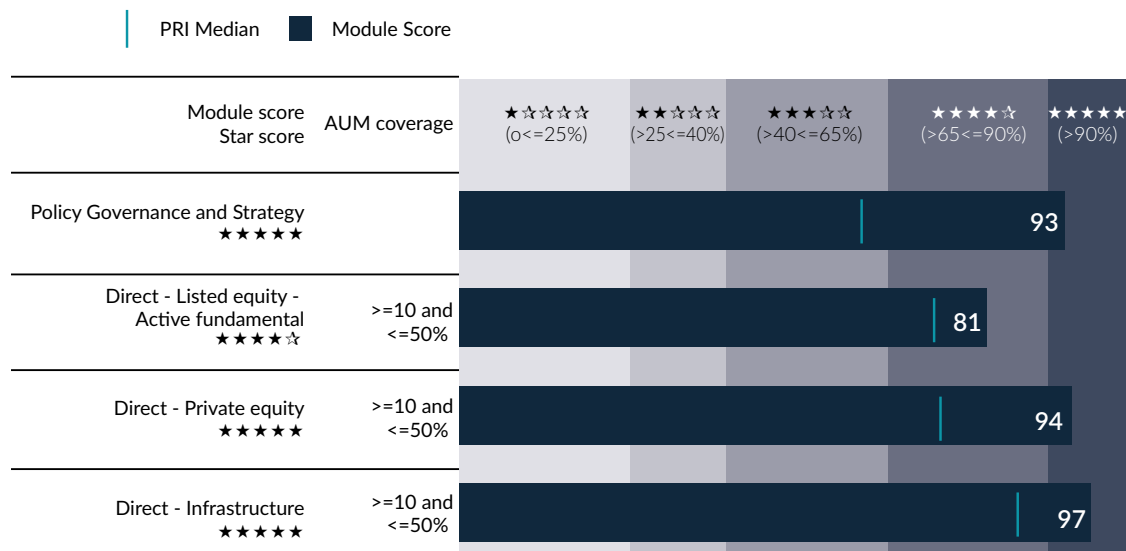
PRI Median Module Score

| Module score Star score | AUM coverage | ★☆☆☆☆ (0<=25%) | ★★☆☆☆ (>25<=40%) | ★★★☆☆ (>40<=65%) | ★★★★☆ (>65<=90%) | ★★★★★ (>90%) |
|---|---|---|---|---|---|---|
| Policy Governance and Strategy ★★★★★ | | | | | | 93 |
| Direct - Listed equity - Active fundamental ★★★★☆ | >=10 and <=50% | | | | 81 | |
| Direct - Private equity ★★★★★ | >=10 and <=50% | | | | | 94 |
| Direct - Infrastructure ★★★★★ | >=10 and <=50% | | | | | 97 |